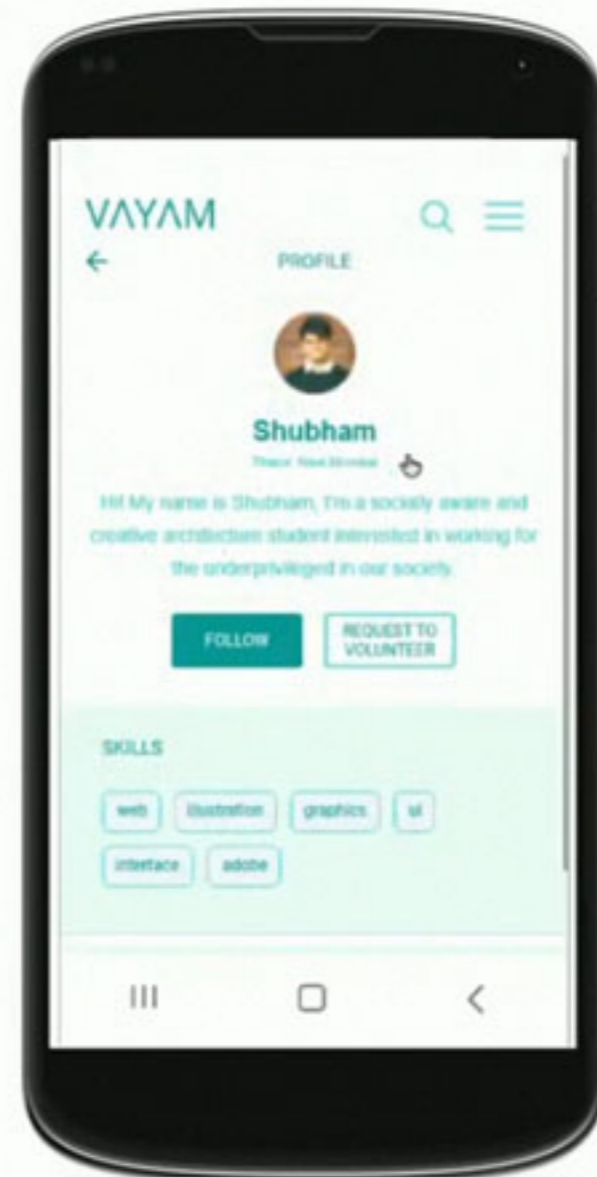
VAYAM

PROFILE

Shubham

Thane, Navi Mumbai

Hi! My name is Shubham, I'm a socially aware and creative architecture student interested in working for the underprivileged in our society.

FOLLOW

REQUEST TO VOLUNTEER

SKILLS

web

illustration

graphics

ui

interface

adobe